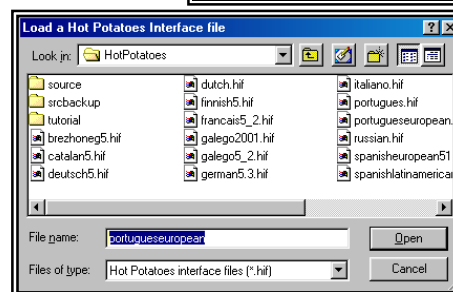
Load a Hot Potatoes Interface file

Look in: HotPotatoes

source
srcbackup
tutorial
brezhoneg5.hif
catalan5.hif
deutsch5.hif
dutch.hif
finnish5.hif
francais5_2.hif
galego2001.hif
galego5_2.hif
german5.3.hif
italiano.hif
portugues.hif
portugueseuropean.
russian.hif
spanisheuropean51
spanishlatinamerican

File name: portugueseuropean
Files of type: Hot Potatoes interface files (*.hif)

Open
Cancel